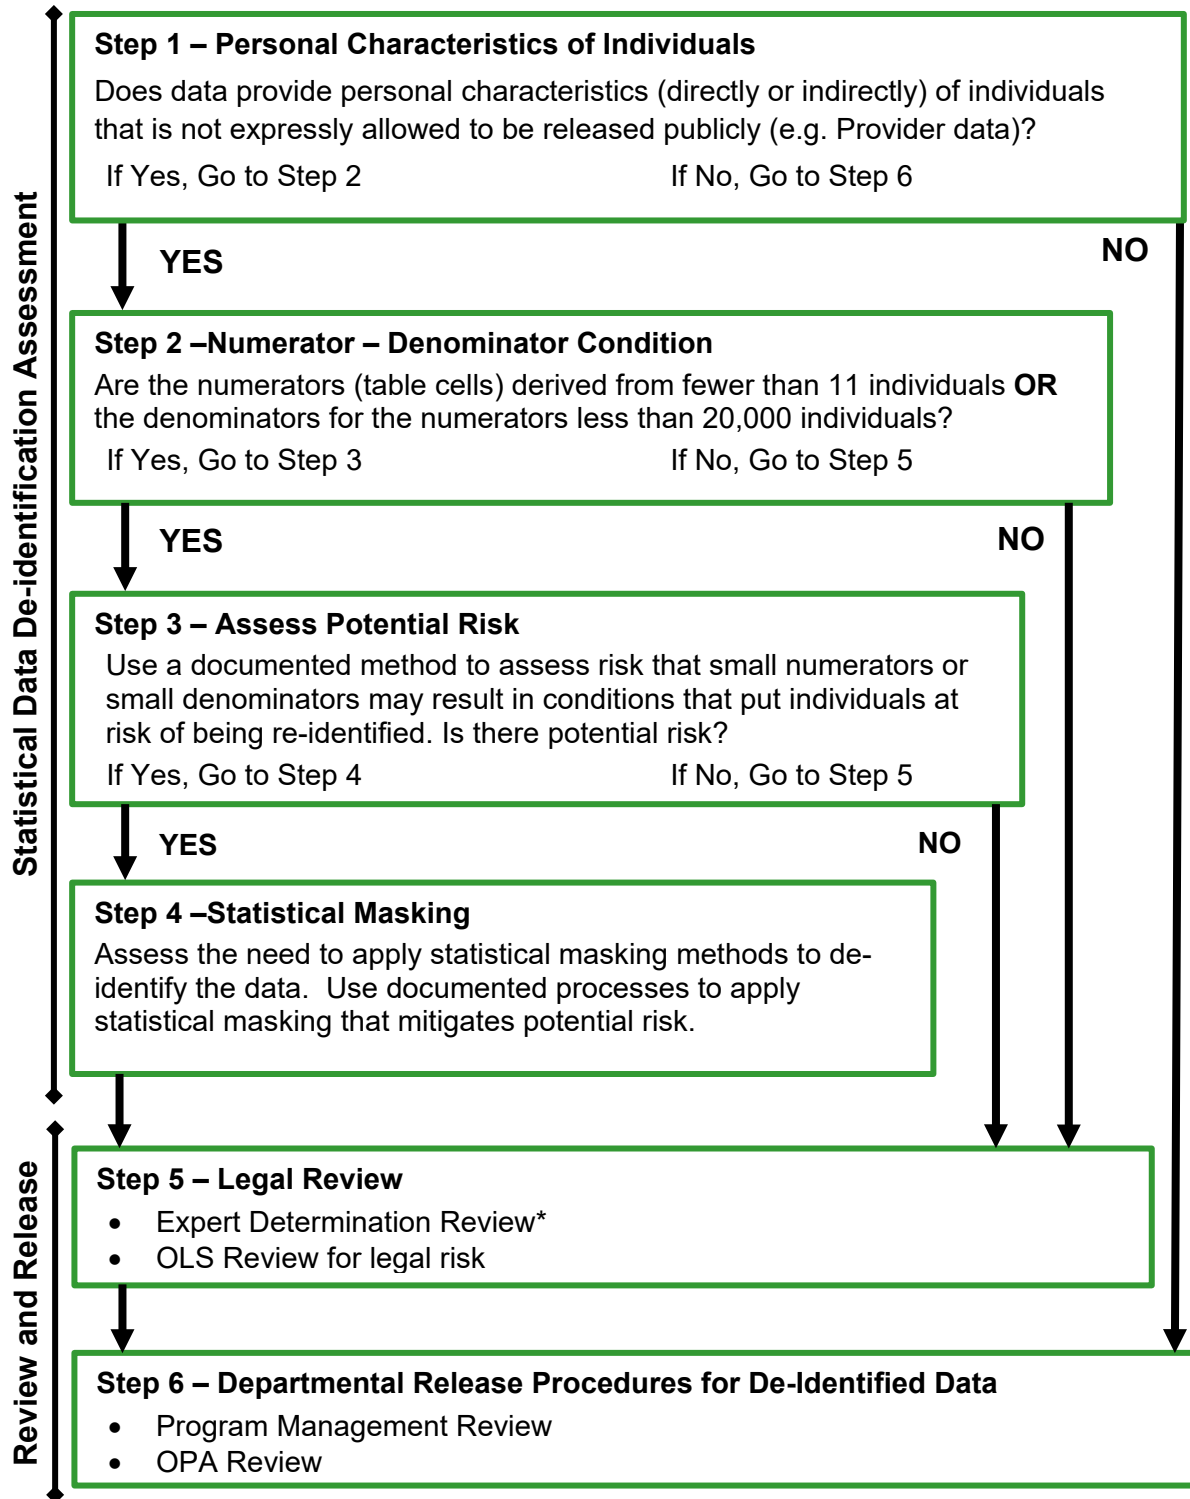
Statistical Data De-identification Assessment

Step 1 – Personal Characteristics of Individuals

Does data provide personal characteristics (directly or indirectly) of individuals that is not expressly allowed to be released publicly (e.g. Provider data)?

If Yes, Go to Step 2

If No, Go to Step 6

YES

NO

Step 2 –Numerator – Denominator Condition

Are the numerators (table cells) derived from fewer than 11 individuals **OR** the denominators for the numerators less than 20,000 individuals?

If Yes, Go to Step 3

If No, Go to Step 5

YES

NO

Step 3 – Assess Potential Risk

Use a documented method to assess risk that small numerators or small denominators may result in conditions that put individuals at risk of being re-identified. Is there potential risk?

If Yes, Go to Step 4

If No, Go to Step 5

YES

NO

Step 4 –Statistical Masking

Assess the need to apply statistical masking methods to de-identify the data. Use documented processes to apply statistical masking that mitigates potential risk.

Review and Release

Step 5 – Legal Review

- Expert Determination Review*
- OLS Review for legal risk

Step 6 – Departmental Release Procedures for De-Identified Data

- Program Management Review
- OPA Review